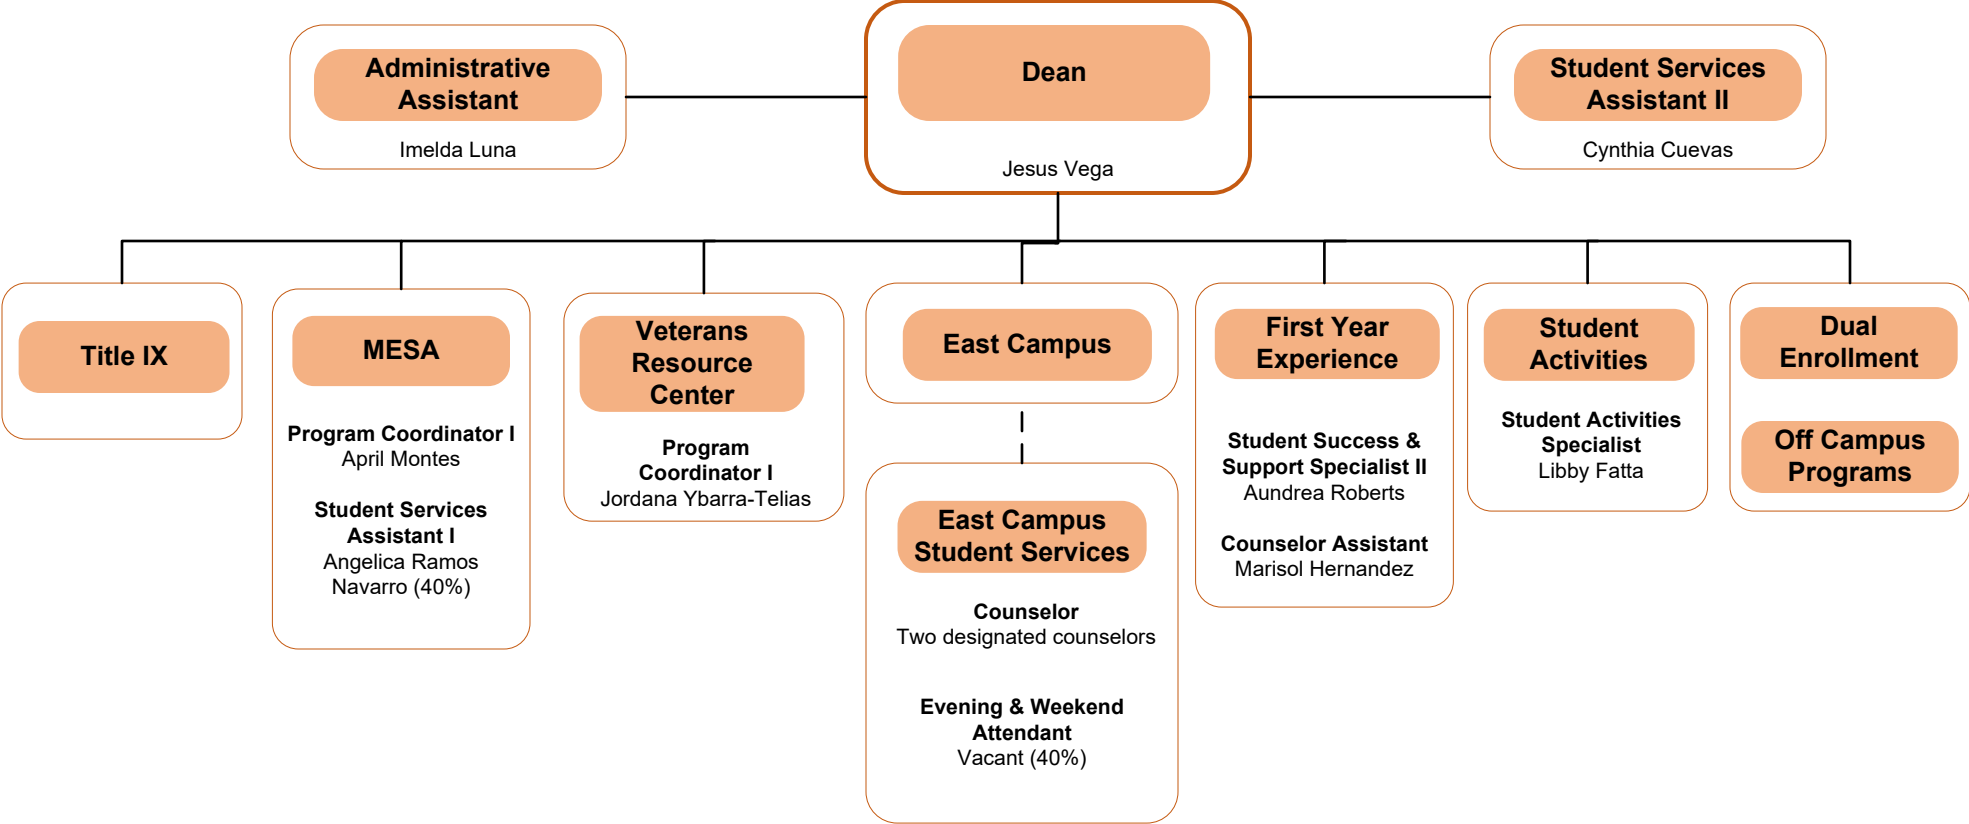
Administrative Assistant
Imelda Luna

Dean
Jesus Vega

Student Services Assistant II
Cynthia Cuevas

Title IX

MESA

Program Coordinator I
April Montes

Student Services Assistant I
Angelica Ramos Navarro (40%)

Veterans Resource Center

Program Coordinator I
Jordana Ybarra-Telias

East Campus

East Campus Student Services

Counselor
Two designated counselors

Evening & Weekend Attendant
Vacant (40%)

First Year Experience

Student Success & Support Specialist II
Aundrea Roberts

Counselor Assistant
Marisol Hernandez

Student Activities

Student Activities Specialist
Libby Fatta

Dual Enrollment

Off Campus Programs